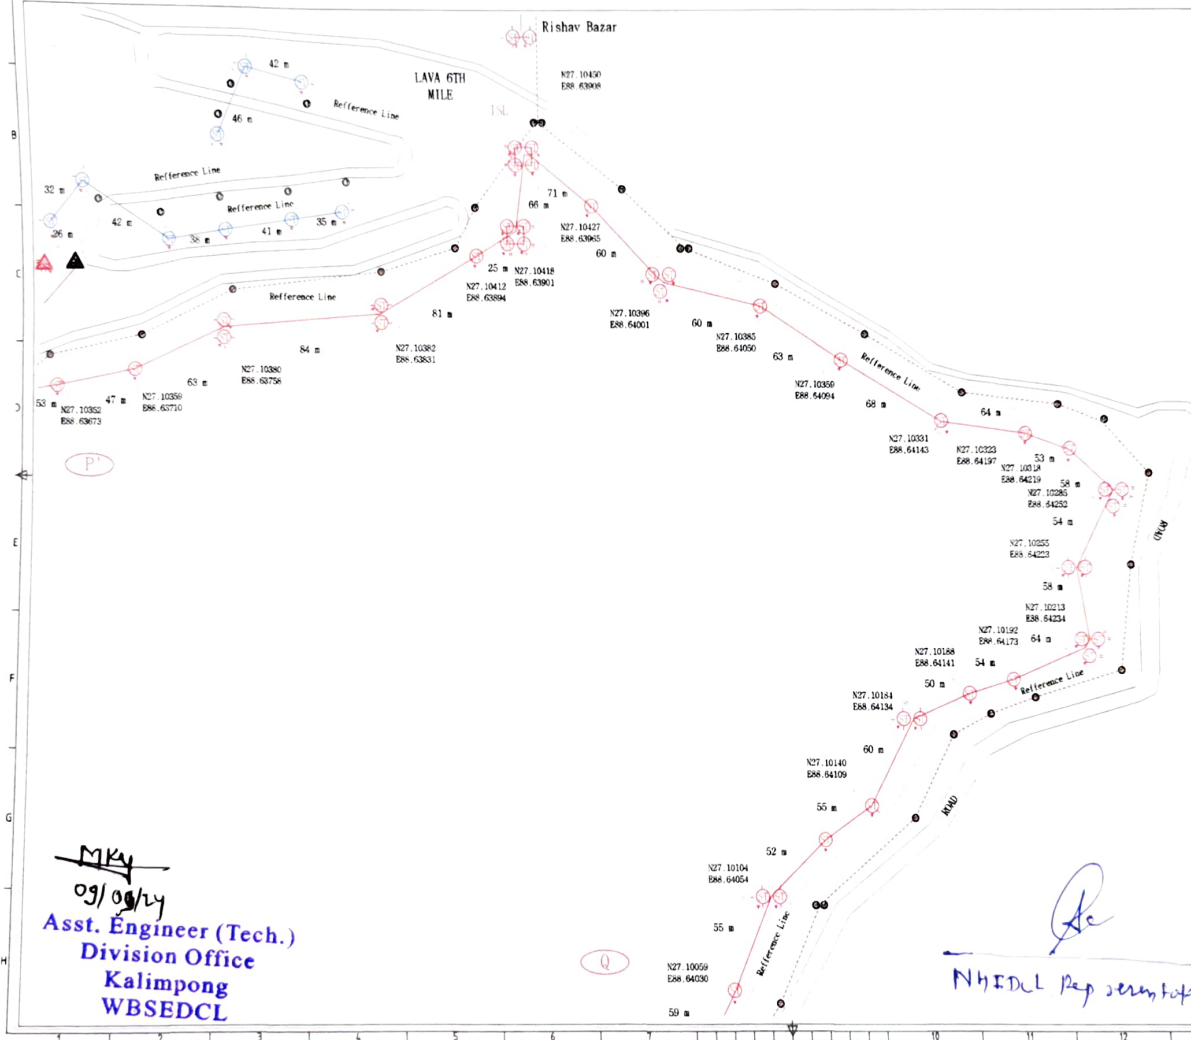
Rishav Bazar

LAVA 6TH MILE

N27.10450
E88.63908

TSL

42 m
46 m
Refference Line
Refference Line
Refference Line
32 m
26 m
42 m
38 m
41 m
35 m

71 m
66 m
N27.10427
E88.63965
60 m
25 m
N27.10418
E88.63901
N27.10412
E88.63894
Refference Line
81 m
84 m
N27.10382
E88.63831
N27.10396
E88.64001
60 m
N27.10385
E88.64050
63 m
Refference Line
N27.10359
E88.64094
68 m
N27.10380
E88.63758
63 m
47 m
N27.10359
E88.63710
53 m
N27.10352
E88.63673

P'

N27.10331
E88.64143
64 m
N27.10323
E88.64197
53 m
N27.10318
E88.64219
58 m
N27.10285
E88.64252
54 m
ROAD
N27.10255
E88.64223
58 m
N27.10213
E88.64234
N27.10192
E88.64173
64 m
N27.10188
E88.64141
54 m
Refference Line
50 m
N27.10184
E88.64134
60 m
N27.10140
E88.64109
55 m
ROAD
52 m
N27.10104
E88.64054
55 m
Refference Line
Q
N27.10059
E88.64030
59 m

MKy
09/09/24
Asst. Engineer (Tech.)
Division Office
Kalimpong
WBSEDCL

NHIDCL Representat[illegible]

B
C
D
E
F
G
H
1
2
3
4
5
6
7
10
11
12